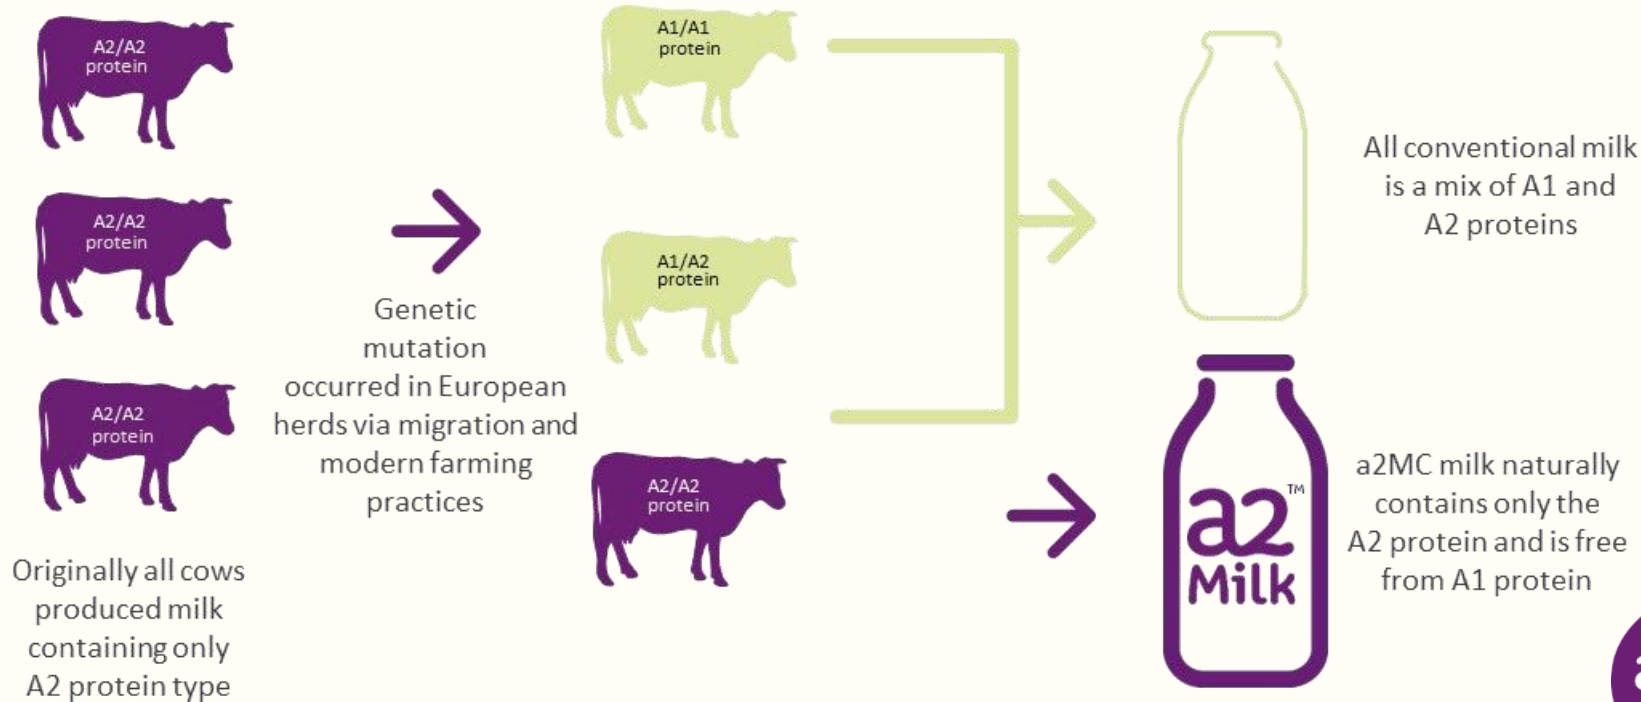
A2/A2 protein

A2/A2 protein

A2/A2 protein

Originally all cows produced milk containing only A2 protein type

Genetic mutation occurred in European herds via migration and modern farming practices

A1/A1 protein

A1/A2 protein

A2/A2 protein

All conventional milk is a mix of A1 and A2 proteins

a2 Milk ™

a2MC milk naturally contains only the A2 protein and is free from A1 protein